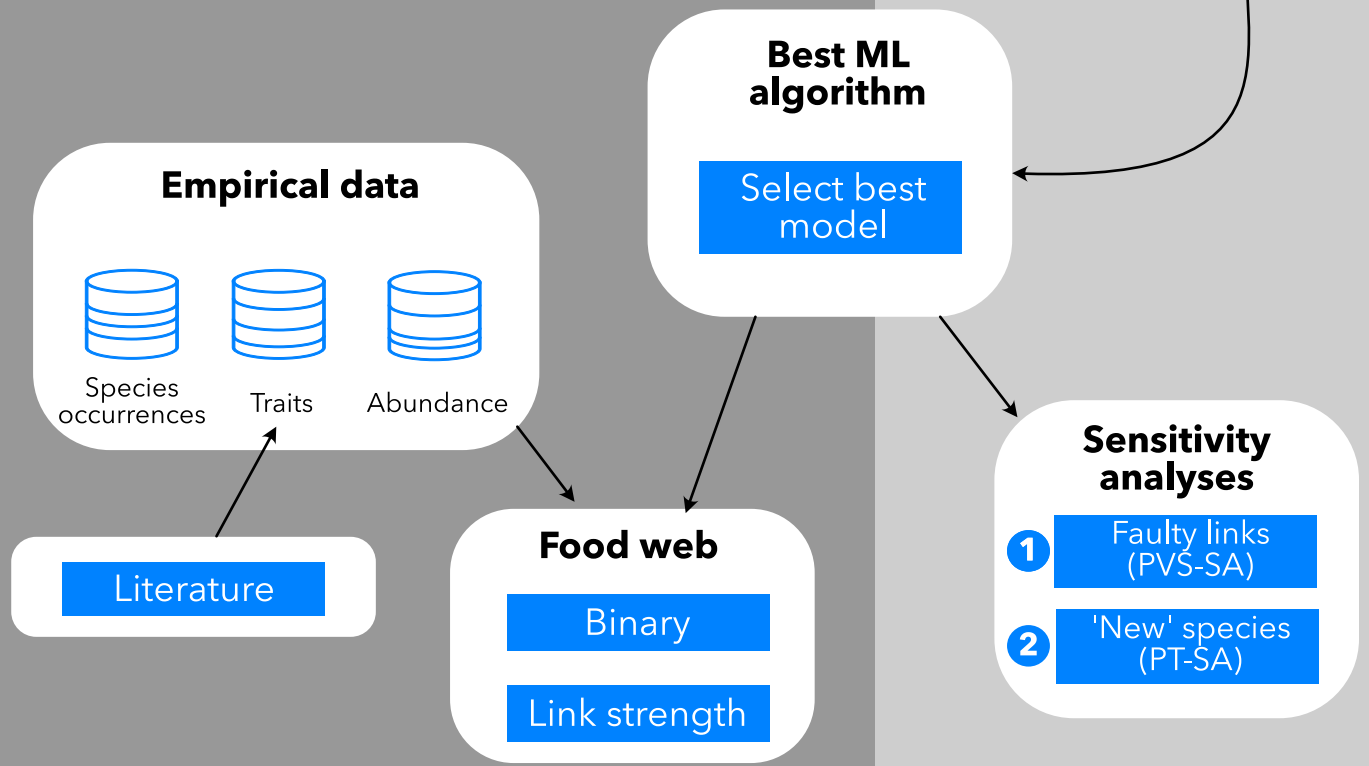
Best ML algorithm

Select best model

Empirical data

Species occurrences

Traits

Abundance

Literature

Food web

Binary

Link strength

Sensitivity analyses

1 Faulty links (PVS-SA)

2 'New' species (PT-SA)